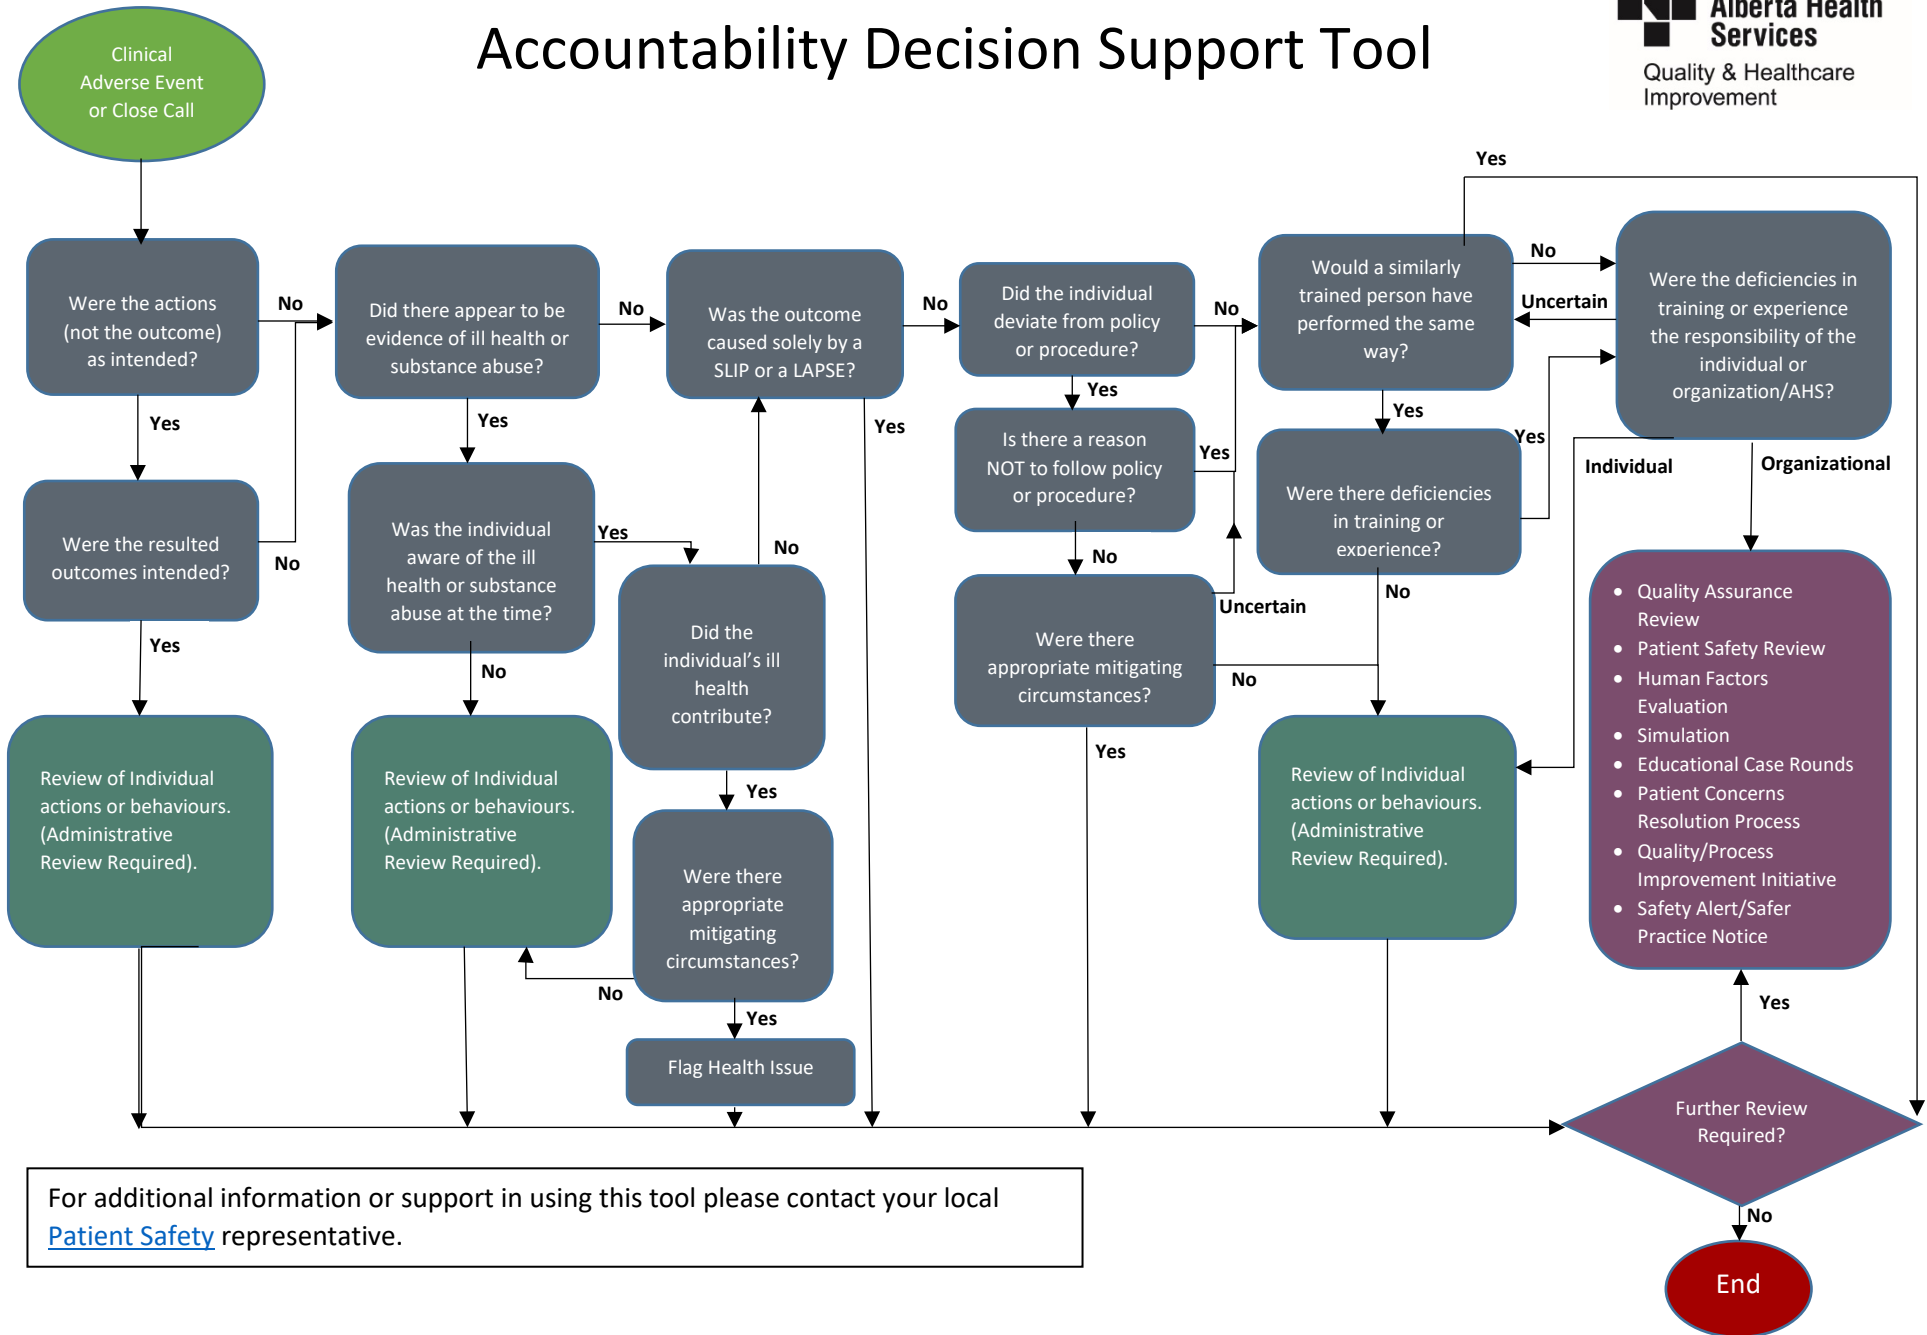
Clinical Adverse Event or Close Call

Accountability Decision Support Tool

Alberta Health Services
Quality & Healthcare Improvement

Were the actions (not the outcome) as intended?

No

Yes

Were the resulted outcomes intended?

No

Yes

Review of Individual actions or behaviours. (Administrative Review Required).

Did there appear to be evidence of ill health or substance abuse?

No

Yes

Was the individual aware of the ill health or substance abuse at the time?

Yes

No

Review of Individual actions or behaviours. (Administrative Review Required).

Was the outcome caused solely by a SLIP or a LAPSE?

No

Yes

Did the individual's ill health contribute?

Yes

Were there appropriate mitigating circumstances?

No

Yes

Flag Health Issue

Did the individual deviate from policy or procedure?

No

Yes

Is there a reason NOT to follow policy or procedure?

Yes

No

Were there appropriate mitigating circumstances?

Uncertain

No

Yes

Would a similarly trained person have performed the same way?

Yes

No

Uncertain

Yes

Were there deficiencies in training or experience?

Yes

No

Review of Individual actions or behaviours. (Administrative Review Required).

Were the deficiencies in training or experience the responsibility of the individual or organization/AHS?

Individual

Organizational

- Quality Assurance Review
- Patient Safety Review
- Human Factors Evaluation
- Simulation
- Educational Case Rounds
- Patient Concerns Resolution Process
- Quality/Process Improvement Initiative
- Safety Alert/Safer Practice Notice

Yes

Further Review Required?

No

End

For additional information or support in using this tool please contact your local Patient Safety representative.